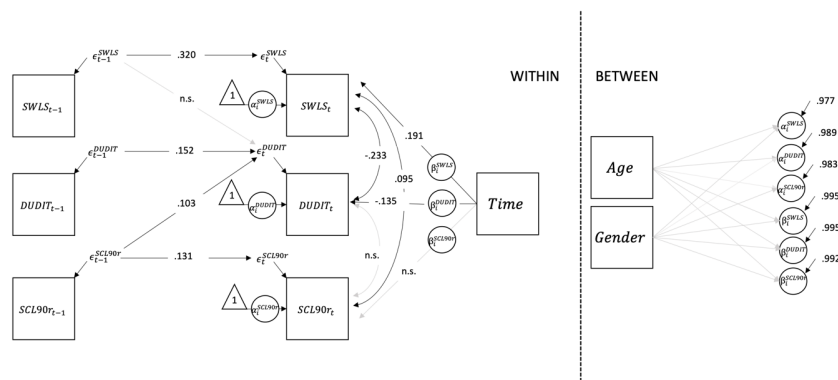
$\epsilon_{t-1}^{SWLS}$ .320 $\epsilon_{t}^{SWLS}$

$SWLS_{t-1}$

n.s.

1 $\alpha_i^{SWLS}$ $SWLS_t$

WITHIN

BETWEEN

.977

.989

.983

.995

.995

.992

$\epsilon_{t-1}^{DUDIT}$ .152 $\epsilon_{t}^{DUDIT}$

.191

-.233

.095

$\beta_i^{SWLS}$

$Age$

$\alpha_i^{SWLS}$

$\alpha_i^{DUDIT}$

$\alpha_i^{SCL90r}$

$\beta_i^{SWLS}$

$\beta_i^{DUDIT}$

$\beta_i^{SCL90r}$

$DUDIT_{t-1}$

1 $\alpha_i^{DUDIT}$ $DUDIT_t$

-.135

$\beta_i^{DUDIT}$

$Time$

$Gender$

.103

$\beta_i^{SCL90r}$

$\epsilon_{t-1}^{SCL90r}$ .131 $\epsilon_{t}^{SCL90r}$

n.s.

n.s.

$SCL90r_{t-1}$

1 $\alpha_i^{SCL90r}$ $SCL90r_t$